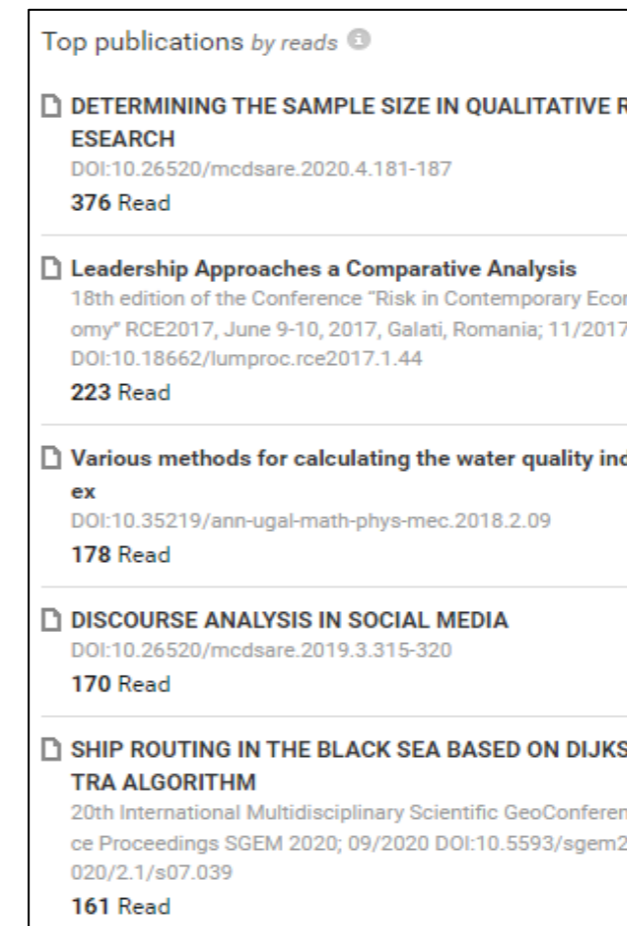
Top publications by reads

DETERMINING THE SAMPLE SIZE IN QUALITATIVE R ESEARCH
DOI:10.26520/mcdsare.2020.4.181-187
376 Read

Leadership Approaches a Comparative Analysis
18th edition of the Conference "Risk in Contemporary Econ omy" RCE2017, June 9-10, 2017, Galati, Romania; 11/2017
DOI:10.18662/lumproc.rce2017.1.44
223 Read

Various methods for calculating the water quality ind ex
DOI:10.35219/ann-ugal-math-phys-mec.2018.2.09
178 Read

DISCOURSE ANALYSIS IN SOCIAL MEDIA
DOI:10.26520/mcdsare.2019.3.315-320
170 Read

SHIP ROUTING IN THE BLACK SEA BASED ON DIJKS TRA ALGORITHM
20th International Multidisciplinary Scientific GeoConferen ce Proceedings SGEM 2020; 09/2020 DOI:10.5593/sgem2 020/2.1/s07.039
161 Read